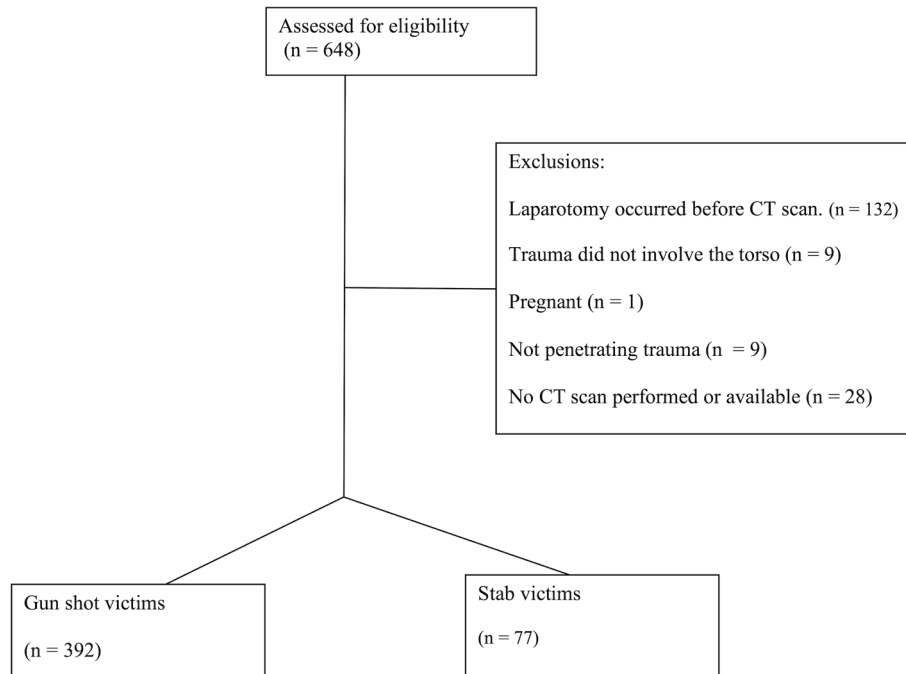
Assessed for eligibility
(n = 648)

Exclusions:

Laparotomy occurred before CT scan. (n = 132)

Trauma did not involve the torso (n = 9)

Pregnant (n = 1)

Not penetrating trauma (n = 9)

No CT scan performed or available (n = 28)

Gun shot victims

(n = 392)

Stab victims

(n = 77)